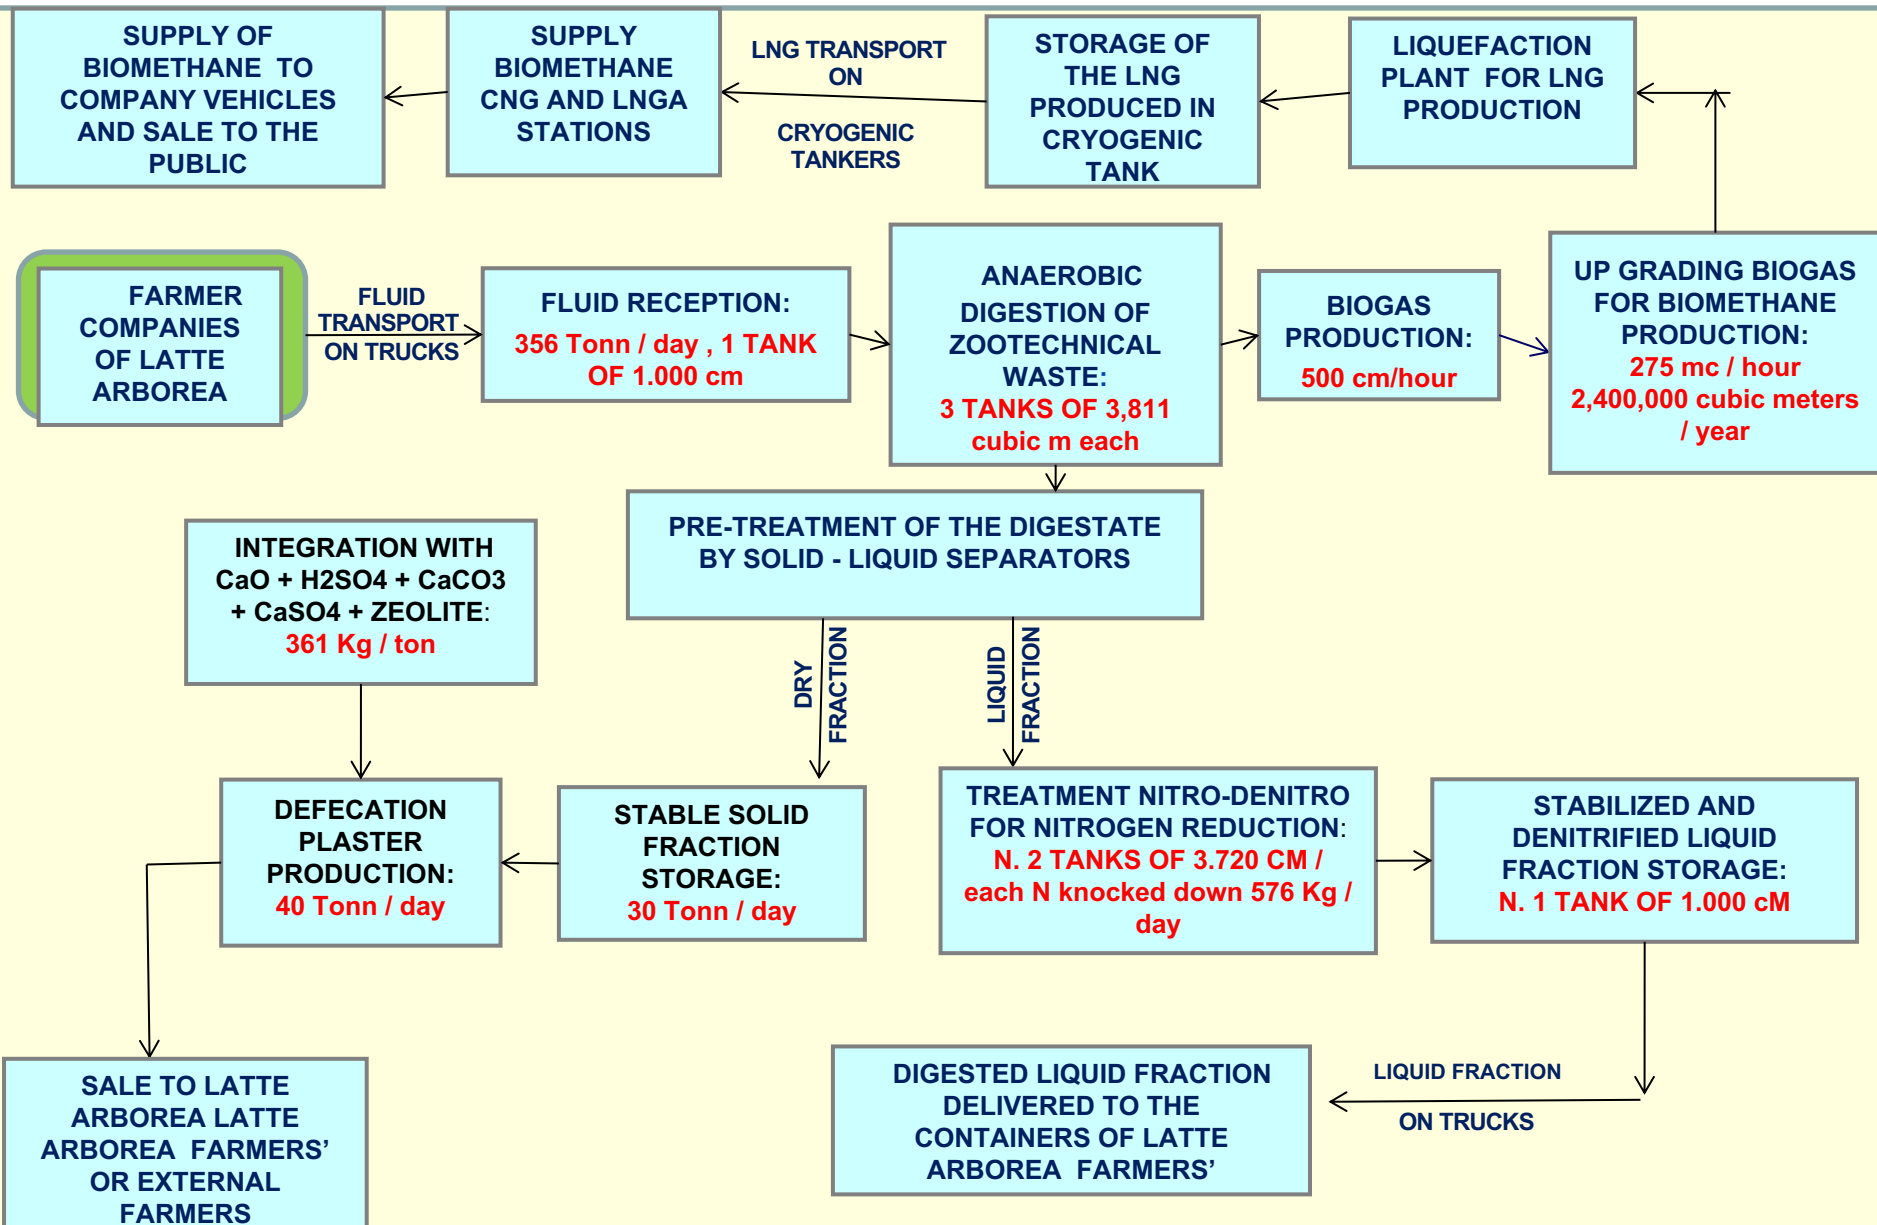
SUPPLY OF BIOMETHANE TO COMPANY VEHICLES AND SALE TO THE PUBLIC

SUPPLY BIOMETHANE CNG AND LNGA STATIONS

LNG TRANSPORT ON

CRYOGENIC TANKERS

STORAGE OF THE LNG PRODUCED IN CRYOGENIC TANK

LIQUEFACTION PLANT FOR LNG PRODUCTION

FARMER COMPANIES OF LATTE ARBOREA

FLUID TRANSPORT ON TRUCKS

FLUID RECEPTION:
356 Tonn / day , 1 TANK OF 1.000 cm

ANAEROBIC DIGESTION OF ZOOTECHNICAL WASTE:
3 TANKS OF 3,811 cubic m each

BIOGAS PRODUCTION:
500 cm/hour

UP GRADING BIOGAS FOR BIOMETHANE PRODUCTION:
275 mc / hour
2,400,000 cubic meters / year

PRE-TREATMENT OF THE DIGESTATE BY SOLID - LIQUID SEPARATORS

INTEGRATION WITH CaO + H2SO4 + CaCO3 + CaSO4 + ZEOLITE:
361 Kg / ton

DRY FRACTION

LIQUID FRACTION

DEFECATION PLASTER PRODUCTION:
40 Tonn / day

STABLE SOLID FRACTION STORAGE:
30 Tonn / day

TREATMENT NITRO-DENITRO FOR NITROGEN REDUCTION:
N. 2 TANKS OF 3.720 CM / each N knocked down 576 Kg / day

STABILIZED AND DENITRIFIED LIQUID FRACTION STORAGE:
N. 1 TANK OF 1.000 cM

SALE TO LATTE ARBOREA LATTE ARBOREA FARMERS' OR EXTERNAL FARMERS

DIGESTED LIQUID FRACTION DELIVERED TO THE CONTAINERS OF LATTE ARBOREA FARMERS'

LIQUID FRACTION

ON TRUCKS